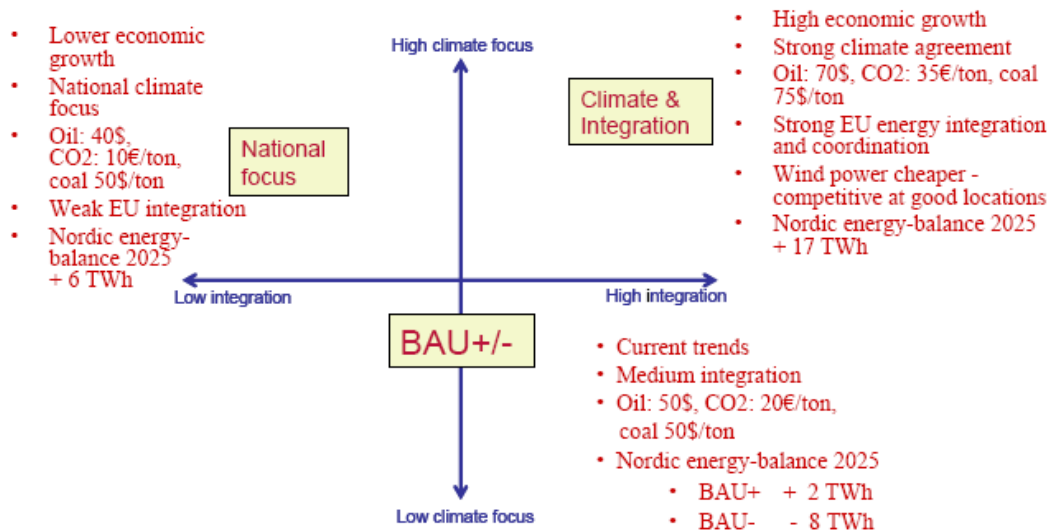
• Lower economic growth
• National climate focus
• Oil: 40$, CO2: 10€/ton, coal 50$/ton
• Weak EU integration
• Nordic energy-balance 2025 + 6 TWh

National focus

High climate focus

Climate & Integration

• High economic growth
• Strong climate agreement
• Oil: 70$, CO2: 35€/ton, coal 75$/ton
• Strong EU energy integration and coordination
• Wind power cheaper - competitive at good locations
• Nordic energy-balance 2025 + 17 TWh

Low integration

High integration

BAU+/-

• Current trends
• Medium integration
• Oil: 50$, CO2: 20€/ton, coal 50$/ton
• Nordic energy-balance 2025
• BAU+ + 2 TWh
• BAU- - 8 TWh

Low climate focus